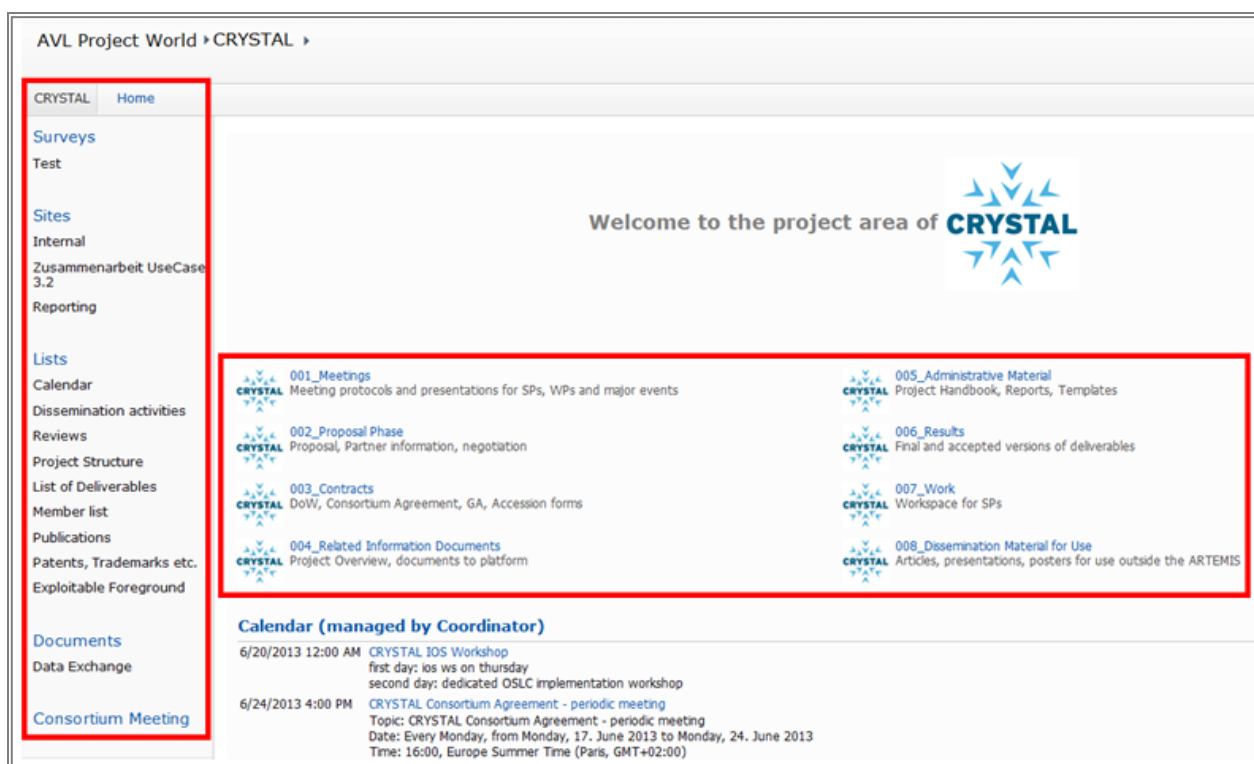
AVL Project World ▸ CRYSTAL ▸

CRYSTAL Home

Surveys
Test

Sites
Internal
Zusammenarbeit UseCase 3.2
Reporting

Lists
Calendar
Dissemination activities
Reviews
Project Structure
List of Deliverables
Member list
Publications
Patents, Trademarks etc.
Exploitable Foreground

Documents
Data Exchange

Consortium Meeting

Welcome to the project area of CRYSTAL

CRYSTAL 001_Meetings
Meeting protocols and presentations for SPs, WPs and major events

CRYSTAL 002_Proposal Phase
Proposal, Partner information, negotiation

CRYSTAL 003_Contracts
DoW, Consortium Agreement, GA, Accession forms

CRYSTAL 004_Related Information Documents
Project Overview, documents to platform

CRYSTAL 005_Administrative Material
Project Handbook, Reports, Templates

CRYSTAL 006_Results
Final and accepted versions of deliverables

CRYSTAL 007_Work
Workspace for SPs

CRYSTAL 008_Dissemination Material for Use
Articles, presentations, posters for use outside the ARTEMIS

Calendar (managed by Coordinator)

6/20/2013 12:00 AM CRYSTAL IOS Workshop
first day: ios ws on thursday
second day: dedicated OSLC implementation workshop

6/24/2013 4:00 PM CRYSTAL Consortium Agreement - periodic meeting
Topic: CRYSTAL Consortium Agreement - periodic meeting
Date: Every Monday, from Monday, 17. June 2013 to Monday, 24. June 2013
Time: 16:00, Europe Summer Time (Paris, GMT+02:00)